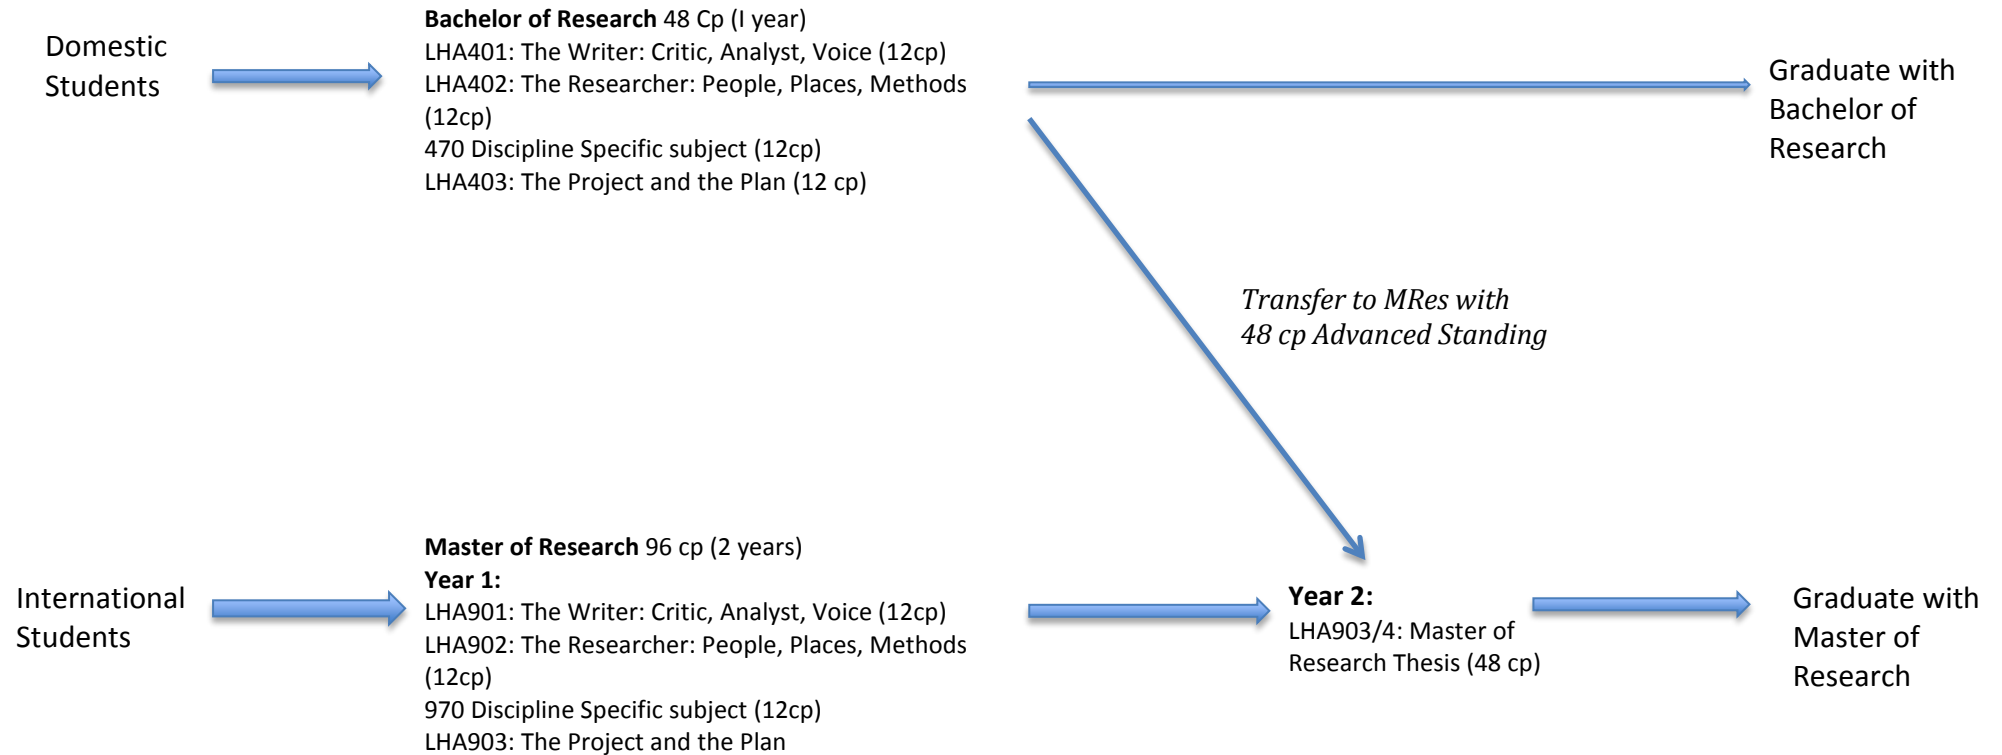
Domestic Students

**Bachelor of Research** 48 Cp (I year)
LHA401: The Writer: Critic, Analyst, Voice (12cp)
LHA402: The Researcher: People, Places, Methods (12cp)
470 Discipline Specific subject (12cp)
LHA403: The Project and the Plan (12 cp)

Graduate with Bachelor of Research

*Transfer to MRes with 48 cp Advanced Standing*

International Students

**Master of Research** 96 cp (2 years)
**Year 1:**
LHA901: The Writer: Critic, Analyst, Voice (12cp)
LHA902: The Researcher: People, Places, Methods (12cp)
970 Discipline Specific subject (12cp)
LHA903: The Project and the Plan

**Year 2:**
LHA903/4: Master of Research Thesis (48 cp)

Graduate with Master of Research